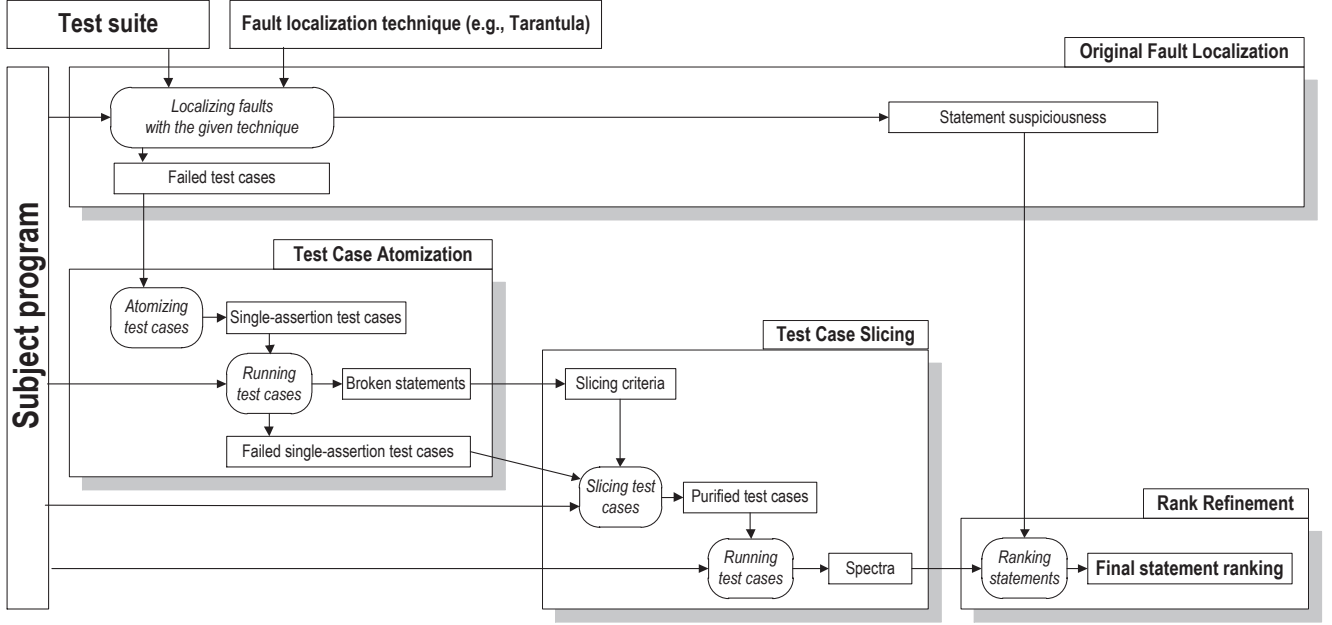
Test suite

Fault localization technique (e.g., Tarantula)

Original Fault Localization

Subject program

Localizing faults with the given technique

Statement suspiciousness

Failed test cases

Test Case Atomization

Atomizing test cases

Single-assertion test cases

Running test cases

Broken statements

Failed single-assertion test cases

Test Case Slicing

Slicing criteria

Slicing test cases

Purified test cases

Running test cases

Spectra

Rank Refinement

Ranking statements

Final statement ranking